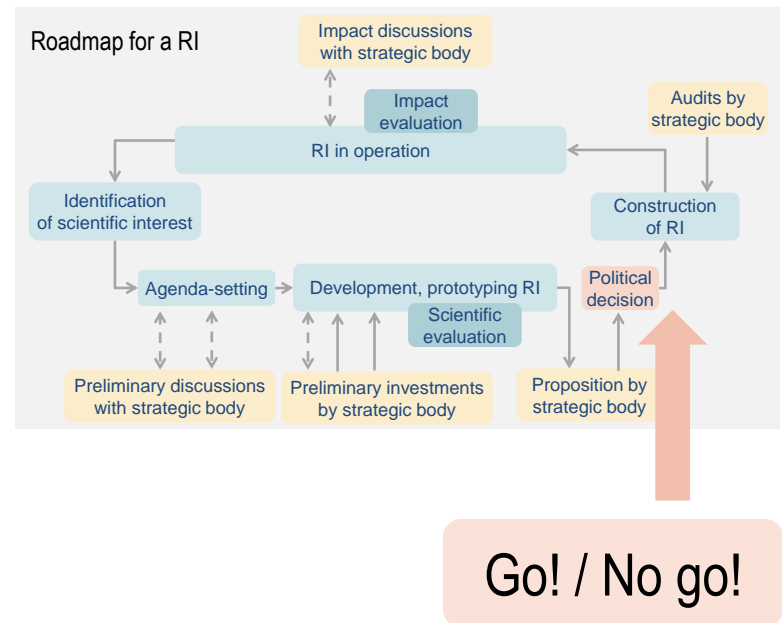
Roadmap for a RI

Impact discussions with strategic body

Impact evaluation

RI in operation

Audits by strategic body

Identification of scientific interest

Construction of RI

Agenda-setting

Development, prototyping RI

Political decision

Scientific evaluation

Preliminary discussions with strategic body

Preliminary investments by strategic body

Proposition by strategic body

Go! / No go!